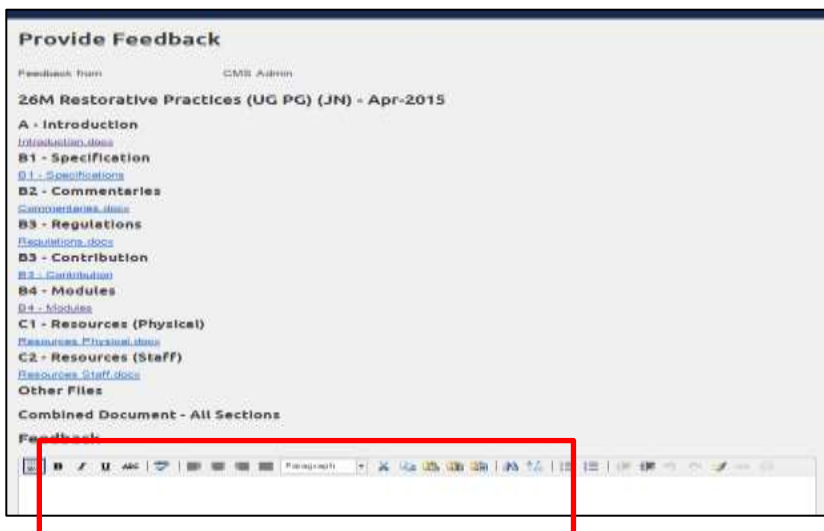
Provide Feedback

Feedback from CMS Admin

26M Restorative Practices (UG PG) (JN) - Apr-2015

A - Introduction

Introduction.docx

B1 - Specification

B1 - Specifications

B2 - Commentaries

Commentaries.docx

B3 - Regulations

Regulations.docx

B3 - Contribution

B3 - Contribution

B4 - Modules

B4 - Modules

C1 - Resources (Physical)

Resources Physical.docx

C2 - Resources (Staff)

Resources Staff.docx

Other Files

Combined Document - All Sections

Feedback

B I U ABC Paragraph